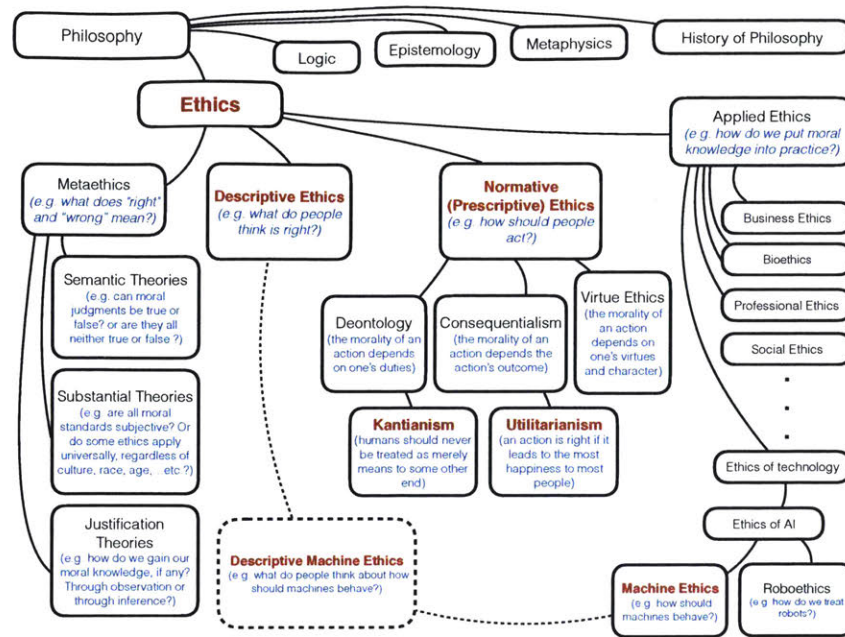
Philosophy

Logic

Epistemology

Metaphysics

History of Philosophy

Ethics

Applied Ethics
(e.g. how do we put moral knowledge into practice?)

Metaethics
(e.g. what does "right" and "wrong" mean?)

Descriptive Ethics
(e.g. what do people think is right?)

Normative (Prescriptive) Ethics
(e.g. how should people act?)

Business Ethics

Bioethics

Professional Ethics

Social Ethics

Semantic Theories
(e.g. can moral judgments be true or false? or are they all neither true or false ?)

Deontology
(the morality of an action depends on one's duties)

Consequentialism
(the morality of an action depends the action's outcome)

Virtue Ethics
(the morality of an action depends on one's virtues and character)

Substantial Theories
(e.g. are all moral standards subjective? Or do some ethics apply universally, regardless of culture, race, age, ...etc ?)

Kantianism
(humans should never be treated as merely means to some other end)

Utilitarianism
(an action is right if it leads to the most happiness to most people)

.
.
.

Ethics of technology

Justification Theories
(e.g. how do we gain our moral knowledge, if any? Through observation or through inference?)

Ethics of AI

Descriptive Machine Ethics
(e.g. what do people think about how should machines behave?)

Machine Ethics
(e.g. how should machines behave?)

Roboethics
(e.g. how do we treat robots?)